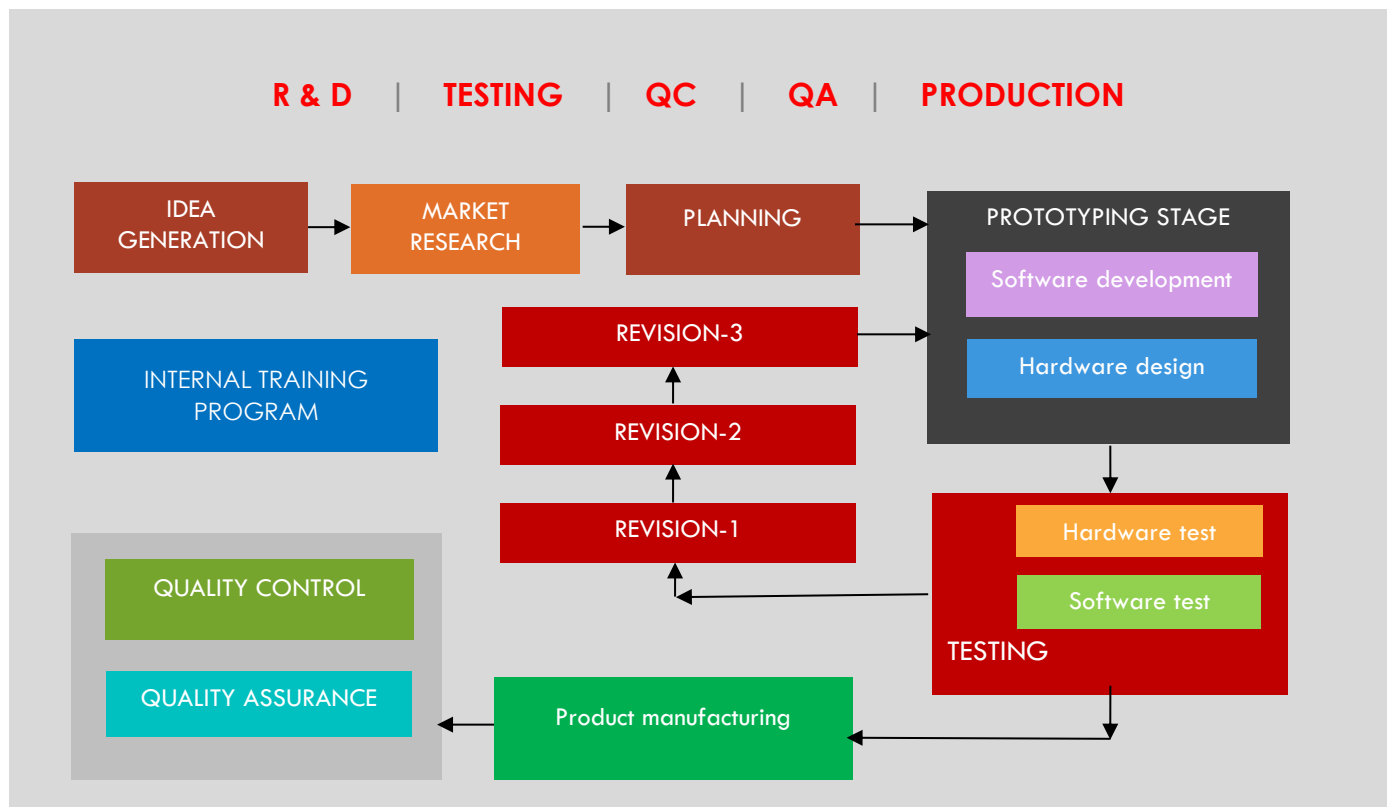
R & D | TESTING | QC | QA | PRODUCTION

IDEA GENERATION

MARKET RESEARCH

PLANNING

PROTOTYPING STAGE

Software development

Hardware design

REVISION-3

INTERNAL TRAINING PROGRAM

REVISION-2

REVISION-1

Hardware test

Software test

TESTING

QUALITY CONTROL

QUALITY ASSURANCE

Product manufacturing